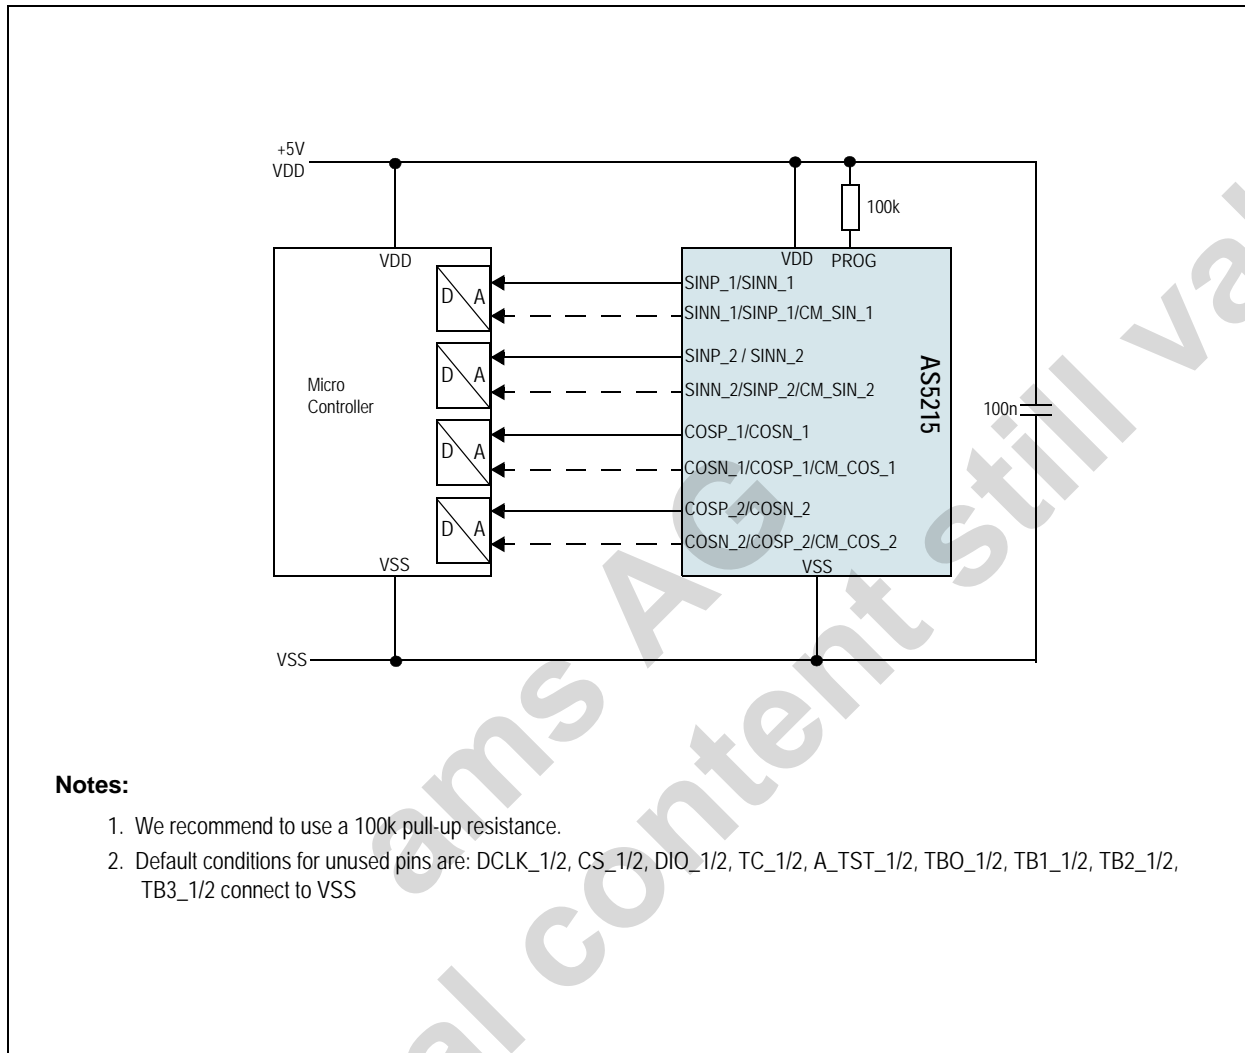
+5V
VDD

100k

VDD
Micro
Controller
VSS

D A
D A
D A
D A

VDD PROG
SINP_1/SINN_1
SINN_1/SINP_1/CM_SIN_1
SINP_2 / SINN_2
SINN_2/SINP_2/CM_SIN_2
COSP_1/COSN_1
COSN_1/COSP_1/CM_COS_1
COSP_2/COSN_2
COSN_2/COSP_2/CM_COS_2
VSS

AS5215

100n

VSS

ams AG
al content still va

**Notes:**

1. We recommend to use a 100k pull-up resistance.
2. Default conditions for unused pins are: DCLK_1/2, CS_1/2, DIO_1/2, TC_1/2, A_TST_1/2, TBO_1/2, TB1_1/2, TB2_1/2, TB3_1/2 connect to VSS